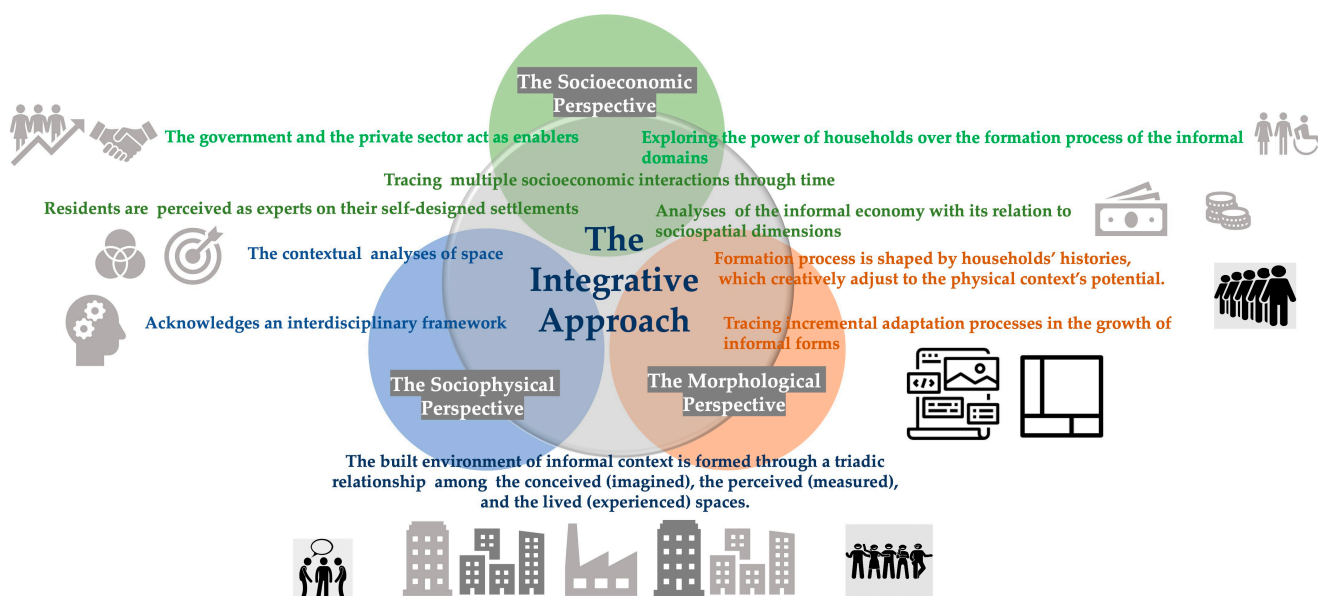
The Socioeconomic Perspective

The government and the private sector act as enablers

Exploring the power of households over the formation process of the informal domains

Tracing multiple socioeconomic interactions through time

Residents are perceived as experts on their self-designed settlements

Analyses of the informal economy with its relation to sociospatial dimensions

The contextual analyses of space

The Integrative Approach

Formation process is shaped by households' histories, which creatively adjust to the physical context's potential.

Acknowledges an interdisciplinary framework

Tracing incremental adaptation processes in the growth of informal forms

The Sociophysical Perspective

The Morphological Perspective

The built environment of informal context is formed through a triadic relationship among the conceived (imagined), the perceived (measured), and the lived (experienced) spaces.